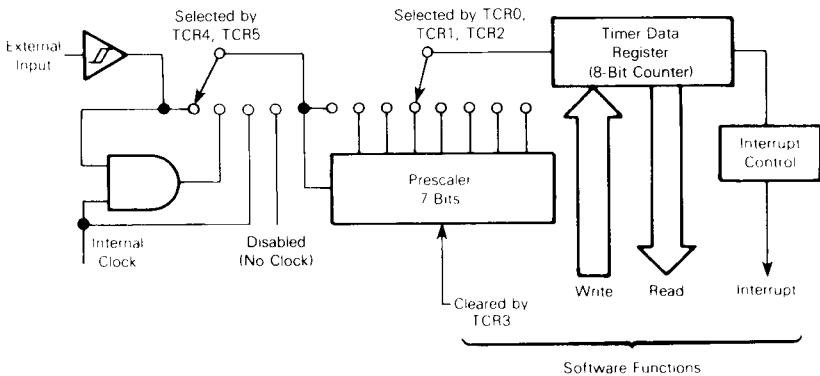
External Input

Selected by TCR4, TCR5

Selected by TCR0, TCR1, TCR2

Timer Data Register (8-Bit Counter)

Interrupt Control

Prescaler 7 Bits

Internal Clock

Disabled (No Clock)

Cleared by TCR3

Write

Read

Interrupt

Software Functions